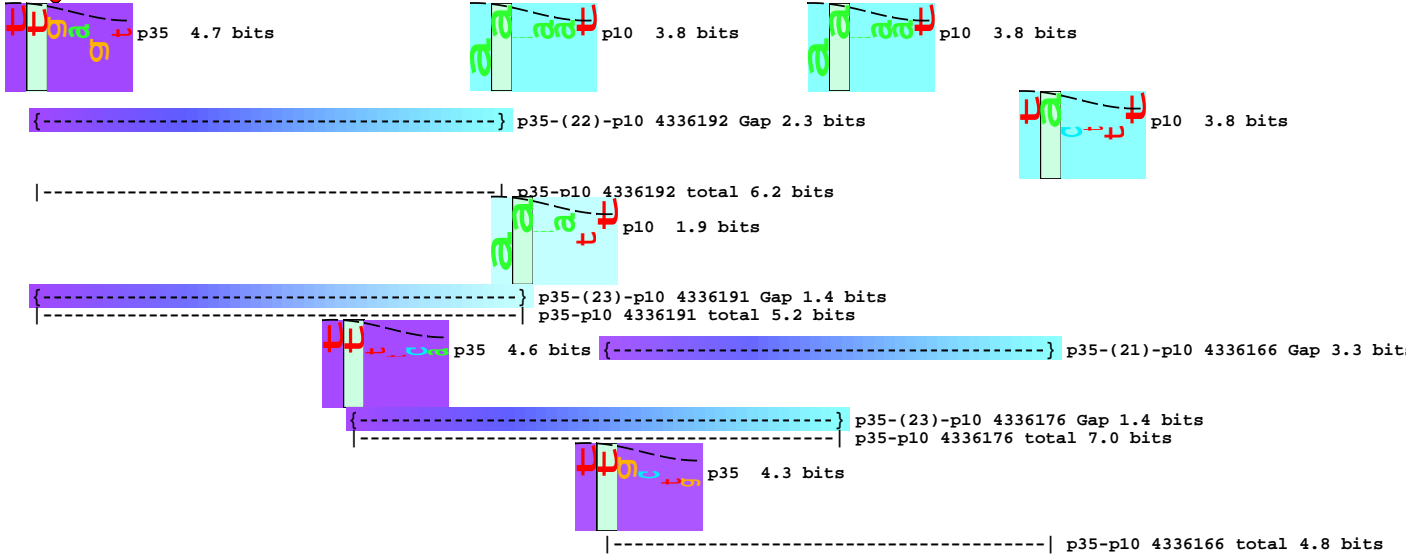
p35 4.7 bits

p10 3.8 bits

p10 3.8 bits

p35-(22)-p10 4336192 Gap 2.3 bits

p10 3.8 bits

p35-p10 4336192 total 6.2 bits

p10 1.9 bits

p35-(23)-p10 4336191 Gap 1.4 bits

p35-p10 4336191 total 5.2 bits

p35 4.6 bits

p35-(21)-p10 4336166 Gap 3.3 bits

p35-(23)-p10 4336176 Gap 1.4 bits

p35-p10 4336176 total 7.0 bits

p35 4.3 bits

p35-p10 4336166 total 4.8 bits